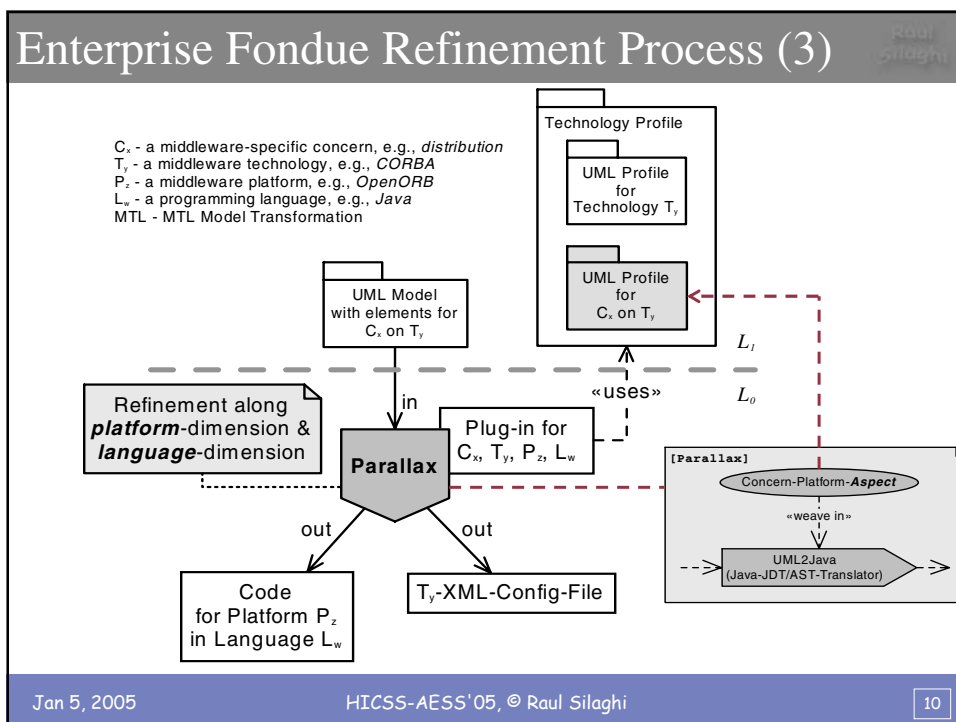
Enterprise Fondue Refinement Process (3)

Raul Silaghi

$C_x$ - a middleware-specific concern, e.g., *distribution*
$T_y$ - a middleware technology, e.g., *CORBA*
$P_z$ - a middleware platform, e.g., *OpenORB*
$L_w$ - a programming language, e.g., *Java*
MTL - MTL Model Transformation

Technology Profile

UML Profile for Technology $T_y$

UML Profile for $C_x$ on $T_y$

UML Model with elements for $C_x$ on $T_y$

$L_1$

$L_0$

«uses»

in

Refinement along ***platform***-dimension & ***language***-dimension

Plug-in for $C_x$, $T_y$, $P_z$, $L_w$

Parallax

[Parallax]

Concern-Platform-***Aspect***

«weave in»

UML2Java (Java-JDT/AST-Translator)

out

out

Code for Platform $P_z$ in Language $L_w$

$T_y$-XML-Config-File

Jan 5, 2005

HICSS-AESS'05, © Raul Silaghi

10